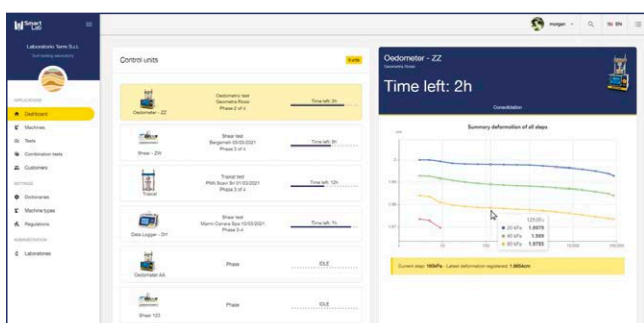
Smart Lab

Laboratorio Terra S.r.l.
Soil testing laboratory

APPLICATIONS
Dashboard
Machines
Tests
Combination tests
Customers

SETTINGS
Dictionaries
Machine types
Regulations

ADMINISTRATION
Laboratories

morgan
EN

Control units
9 units

Oedometer - ZZ
Oedometric test
Geometra Rossi
Phase 2 of 4
Time left: 2h

Shear - ZW
Shear test
Bergamelli 05/03/2021
Phase 3 of 4
Time left: 9h

Triaxial
Triaxial test
PWA Scavi Srl 01/03/2021
Phase 3 of 4
Time left: 12h

Data Logger - DH
Shear test
Marmi Carrara Spa 10/03/2021
Phase 2-4
Time left: 1h

Oedometer AA
Phase
IDLE

Shear 123
Phase
IDLE

Oedometer - ZZ
Geometra Rossi
Time left: 2h
Consolidation

Summary deformation of all steps

125,00 s
20 kPa 1.9979
40 kPa 1.949
80 kPa 1.9703

Current step: 160kPa - Latest deformation registered: 1.9654cm